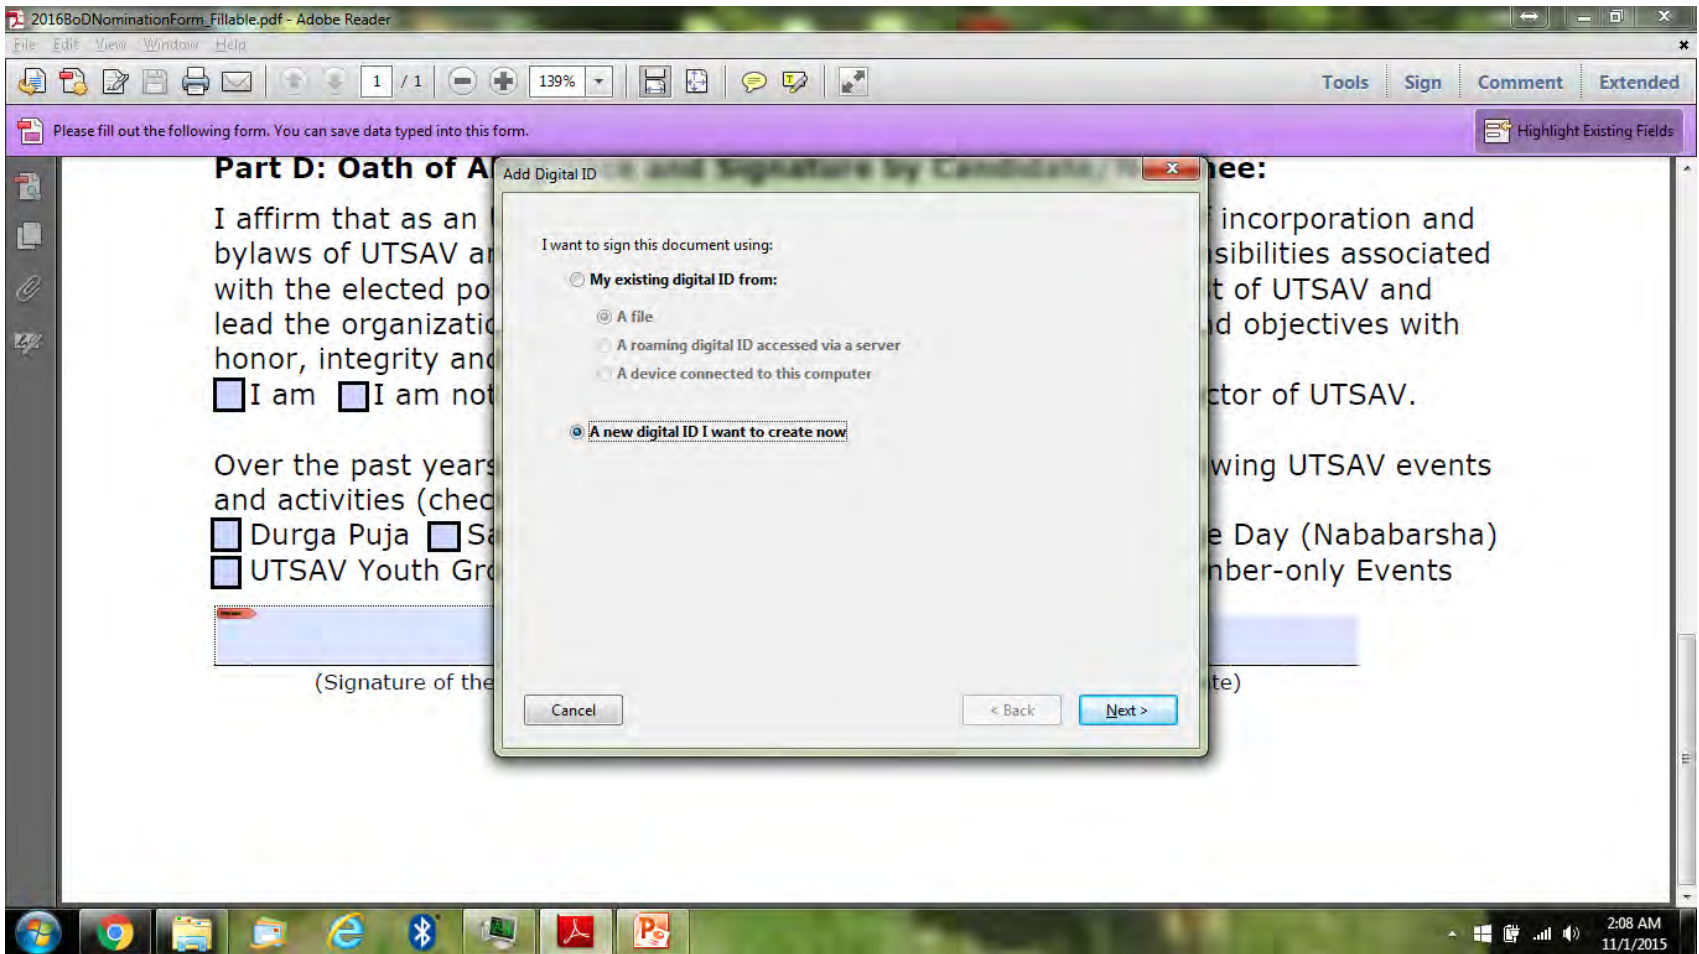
2016BoDNominationForm_Fillable.pdf - Adobe Reader

File Edit View Window Help

1 / 1 139%

Tools Sign Comment Extended

Please fill out the following form. You can save data typed into this form.

Highlight Existing Fields

Part D: Oath of A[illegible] ee:

I affirm that as an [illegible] incorporation and bylaws of UTSAV a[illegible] sibilities associated with the elected po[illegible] t of UTSAV and lead the organizati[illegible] d objectives with honor, integrity an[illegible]
I am I am no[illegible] ctor of UTSAV.

Over the past years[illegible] wing UTSAV events and activities (chec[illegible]
Durga Puja Sa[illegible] e Day (Nababarsha)
UTSAV Youth Gr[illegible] nber-only Events

(Signature of the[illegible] te)

Add Digital ID

I want to sign this document using:

My existing digital ID from:

A file

A roaming digital ID accessed via a server

A device connected to this computer

A new digital ID I want to create now

Cancel

< Back

Next >

2:08 AM
11/1/2015